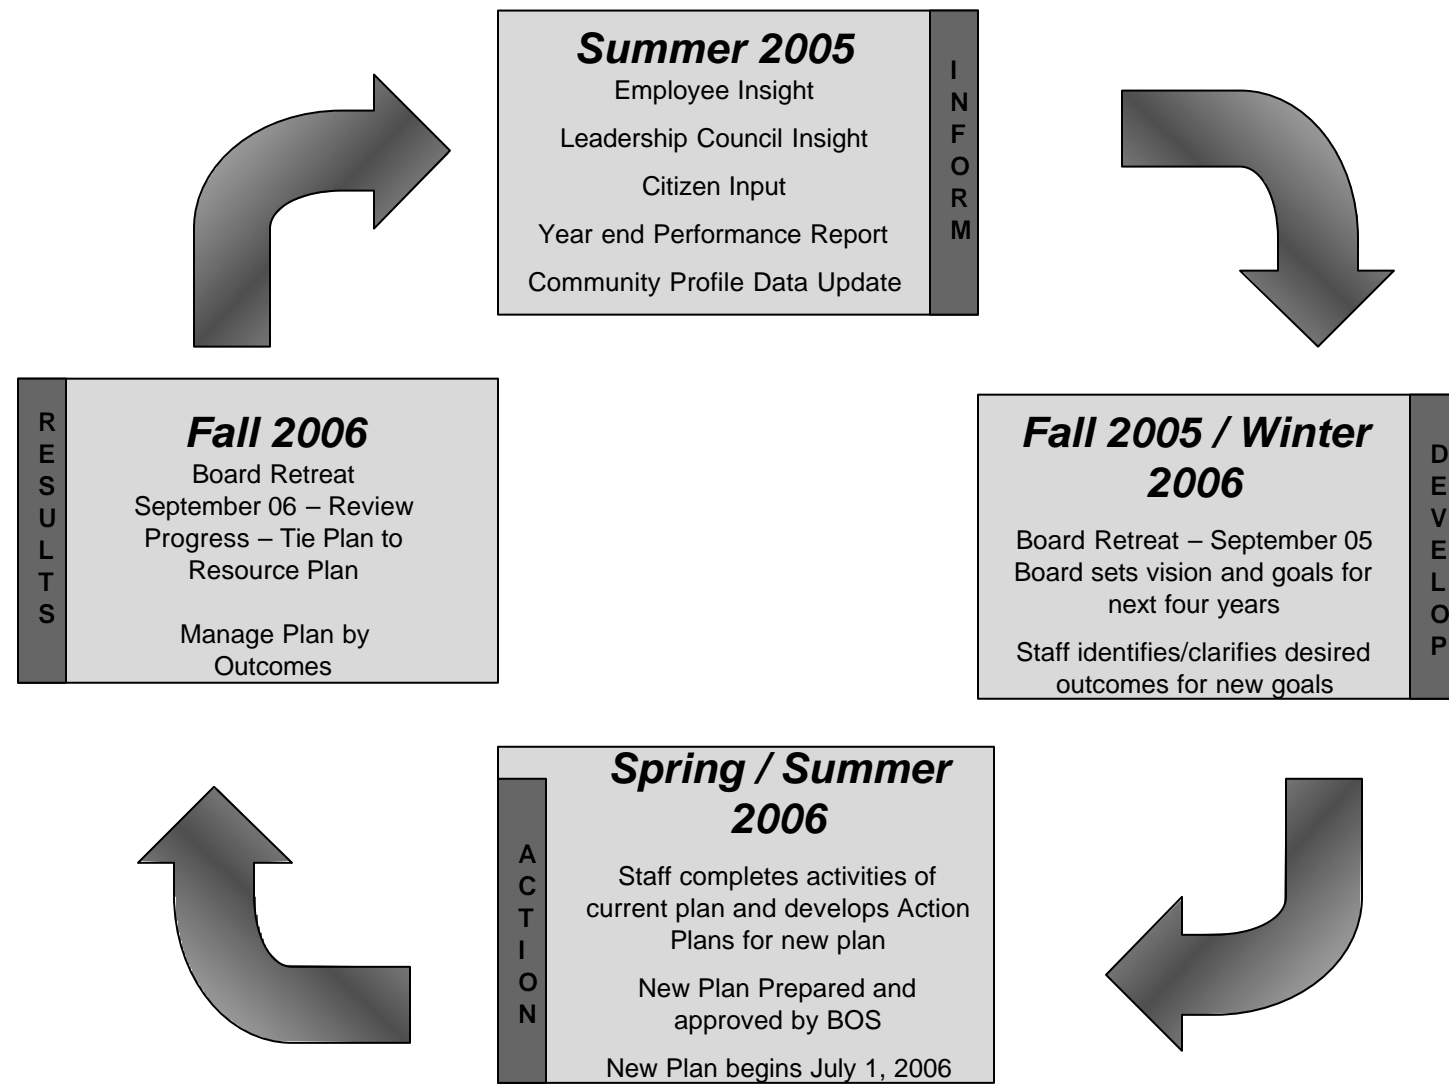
Summer 2005
Employee Insight
Leadership Council Insight
Citizen Input
Year end Performance Report
Community Profile Data Update

INFORM

Fall 2005 / Winter 2006
Board Retreat – September 05
Board sets vision and goals for next four years

Staff identifies/clarifies desired outcomes for new goals

DEVELOP

Spring / Summer 2006
Staff completes activities of current plan and develops Action Plans for new plan

New Plan Prepared and approved by BOS

New Plan begins July 1, 2006

ACTION

RESULTS

Fall 2006
Board Retreat
September 06 – Review Progress – Tie Plan to Resource Plan

Manage Plan by Outcomes